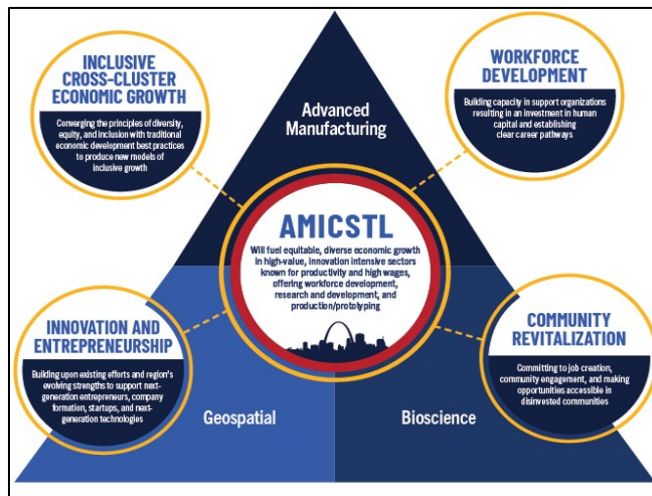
INCLUSIVE CROSS-CLUSTER ECONOMIC GROWTH

Converging the principles of diversity, equity, and inclusion with traditional economic development best practices to produce new models of inclusive growth

Advanced Manufacturing

WORKFORCE DEVELOPMENT

Building capacity in support organizations resulting in an investment in human capital and establishing clear career pathways

AMICSTL

Will fuel equitable, diverse economic growth in high-value, innovation intensive sectors known for productivity and high wages, offering workforce development, research and development, and production/prototyping

INNOVATION AND ENTREPRENEURSHIP

Building upon existing efforts and region's evolving strengths to support next-generation entrepreneurs, company formation, startups, and next-generation technologies

COMMUNITY REVITALIZATION

Committing to job creation, community engagement, and making opportunities accessible in disinvested communities

Geospatial

Bioscience